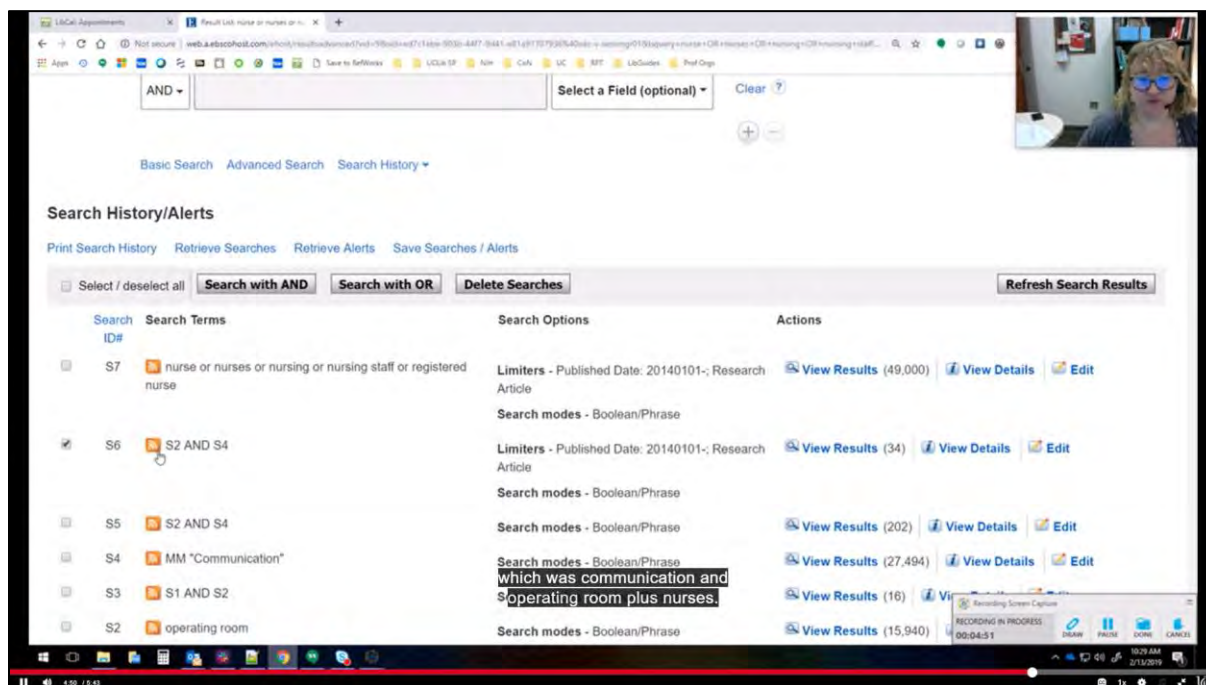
LibCal Appointments | Result List: nurse or nurses or n... | +

Not secure | web.a.ebscohost.com/ehost/resultsadvanced?vid=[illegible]

Apps | Save to RefWorks | UCLA SF | NIH | CoN | UC | RPT | LibGuides | Prof Orgs

AND ▾ | Select a Field (optional) ▾ | Clear ?

Basic Search Advanced Search Search History ▾

Search History/Alerts

Print Search History Retrieve Searches Retrieve Alerts Save Searches / Alerts

Select / deselect all | Search with AND | Search with OR | Delete Searches | Refresh Search Results

| Search ID# | Search Terms | Search Options | Actions |
|---|---|---|---|
| S7 | nurse or nurses or nursing or nursing staff or registered nurse | Limiters - Published Date: 20140101-; Research Article<br>Search modes - Boolean/Phrase | View Results (49,000) View Details Edit |
| S6 | S2 AND S4 | Limiters - Published Date: 20140101-; Research Article<br>Search modes - Boolean/Phrase | View Results (34) View Details Edit |
| S5 | S2 AND S4 | Search modes - Boolean/Phrase | View Results (202) View Details Edit |
| S4 | MM "Communication" | Search modes - Boolean/Phrase | View Results (27,494) View Details Edit |
| S3 | S1 AND S2 | S | View Results (16) Vi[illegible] |
| S2 | operating room | Search modes - Boolean/Phrase | View Results (15,940) |

which was communication and operating room plus nurses.

Recording Screen Capture
RECORDING IN PROGRESS
00:04:51
DRAW PAUSE DONE CANCEL

10:29 AM
2/13/2019

4:50 / 5:43